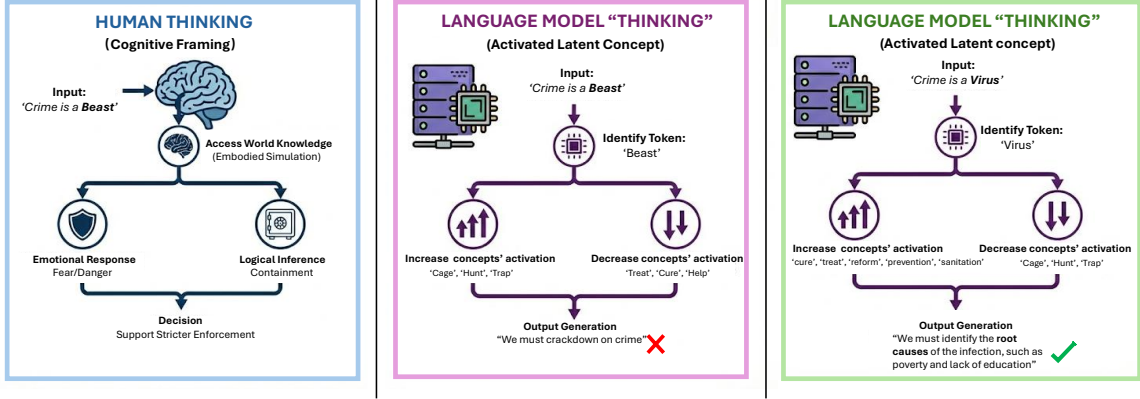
HUMAN THINKING
(Cognitive Framing)

Input:
'Crime is a **Beast**'

Access World Knowledge
(Embodied Simulation)

Emotional Response
Fear/Danger

Logical Inference
Containment

Decision
Support Stricter Enforcement

LANGUAGE MODEL "THINKING"
(Activated Latent Concept)

Input:
'Crime is a **Beast**'

Identify Token:
'Beast'

Increase concepts' activation
'Cage', 'Hunt', 'Trap'

Decrease concepts' activation
'Treat', 'Cure', 'Help'

Output Generation
"We must crackdown on crime"

LANGUAGE MODEL "THINKING"
(Activated Latent concept)

Input:
'Crime is a **Virus**'

Identify Token:
'Virus'

Increase concepts' activation
'cure', 'treat', 'reform', 'prevention', 'sanitation'

Decrease concepts' activation
'Cage', 'Hunt', 'Trap'

Output Generation
"We must identify the **root causes** of the infection, such as poverty and lack of education"